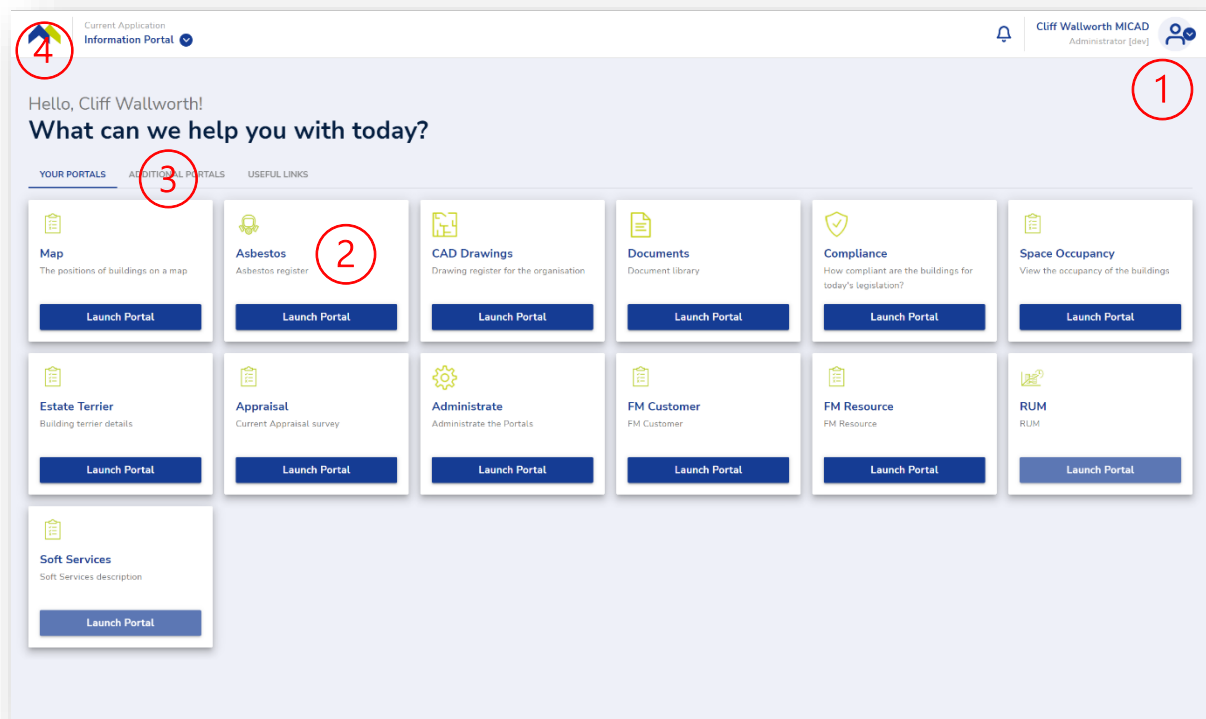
4

Current Application
Information Portal

Cliff Wallworth MICAD
Administrator [dev]

1

Hello, Cliff Wallworth!
What can we help you with today?

YOUR PORTALS ADDITIONAL PORTALS USEFUL LINKS

3

Map
The positions of buildings on a map
Launch Portal

Asbestos
Asbestos register
Launch Portal

2

CAD Drawings
Drawing register for the organisation
Launch Portal

Documents
Document library
Launch Portal

Compliance
How compliant are the buildings for today's legislation?
Launch Portal

Space Occupancy
View the occupancy of the buildings
Launch Portal

Estate Terrier
Building terrier details
Launch Portal

Appraisal
Current Appraisal survey
Launch Portal

Administrate
Administrate the Portals
Launch Portal

FM Customer
FM Customer
Launch Portal

FM Resource
FM Resource
Launch Portal

RUM
RUM
Launch Portal

Soft Services
Soft Services description
Launch Portal